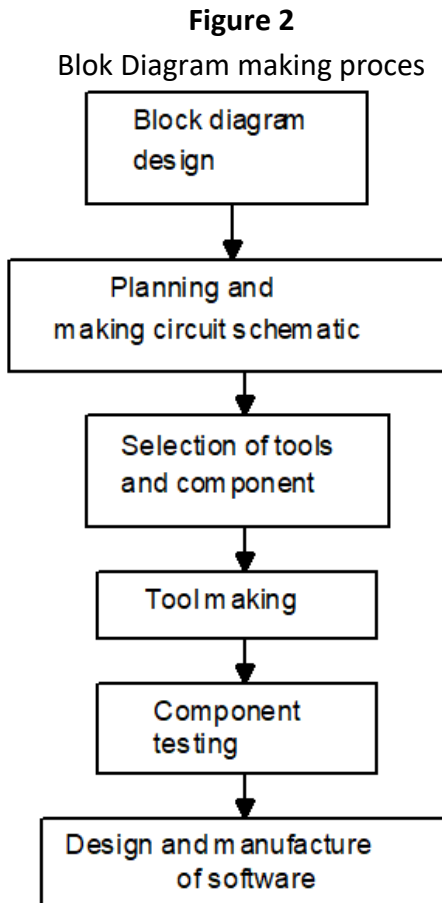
**Figure 2**

Blok Diagram making proces

Block diagram design

Planning and making circuit schematic

Selection of tools and component

Tool making

Component testing

Design and manufacture of software